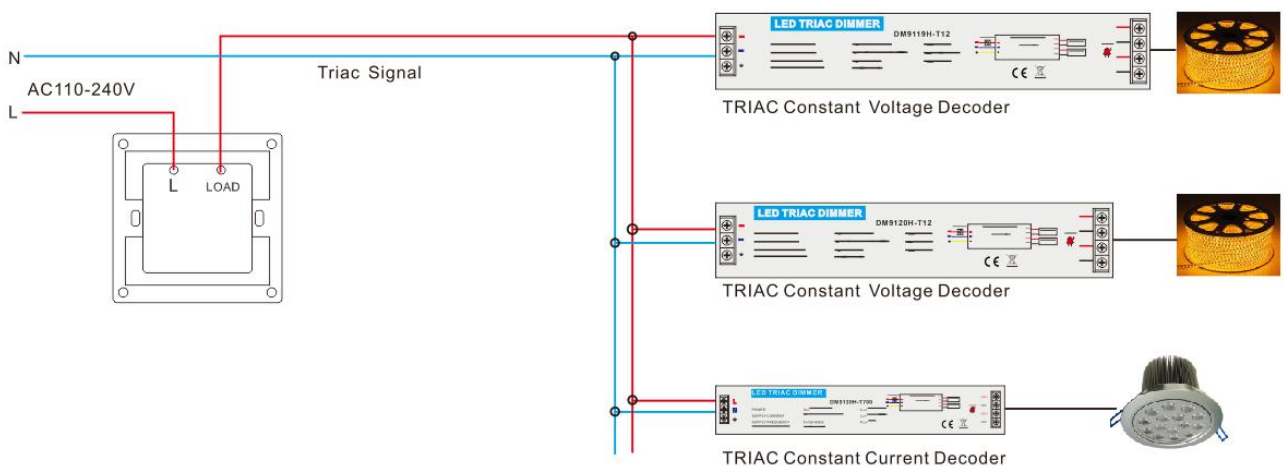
N

AC110-240V

L

Triac Signal

L

LOAD

LED TRIAC DIMMER

DM9119H-T12

CE

TRIAC Constant Voltage Decoder

LED TRIAC DIMMER

DM9120H-T12

CE

TRIAC Constant Voltage Decoder

LED TRIAC DIMMER

DM9130H-T700

CE

TRIAC Constant Current Decoder